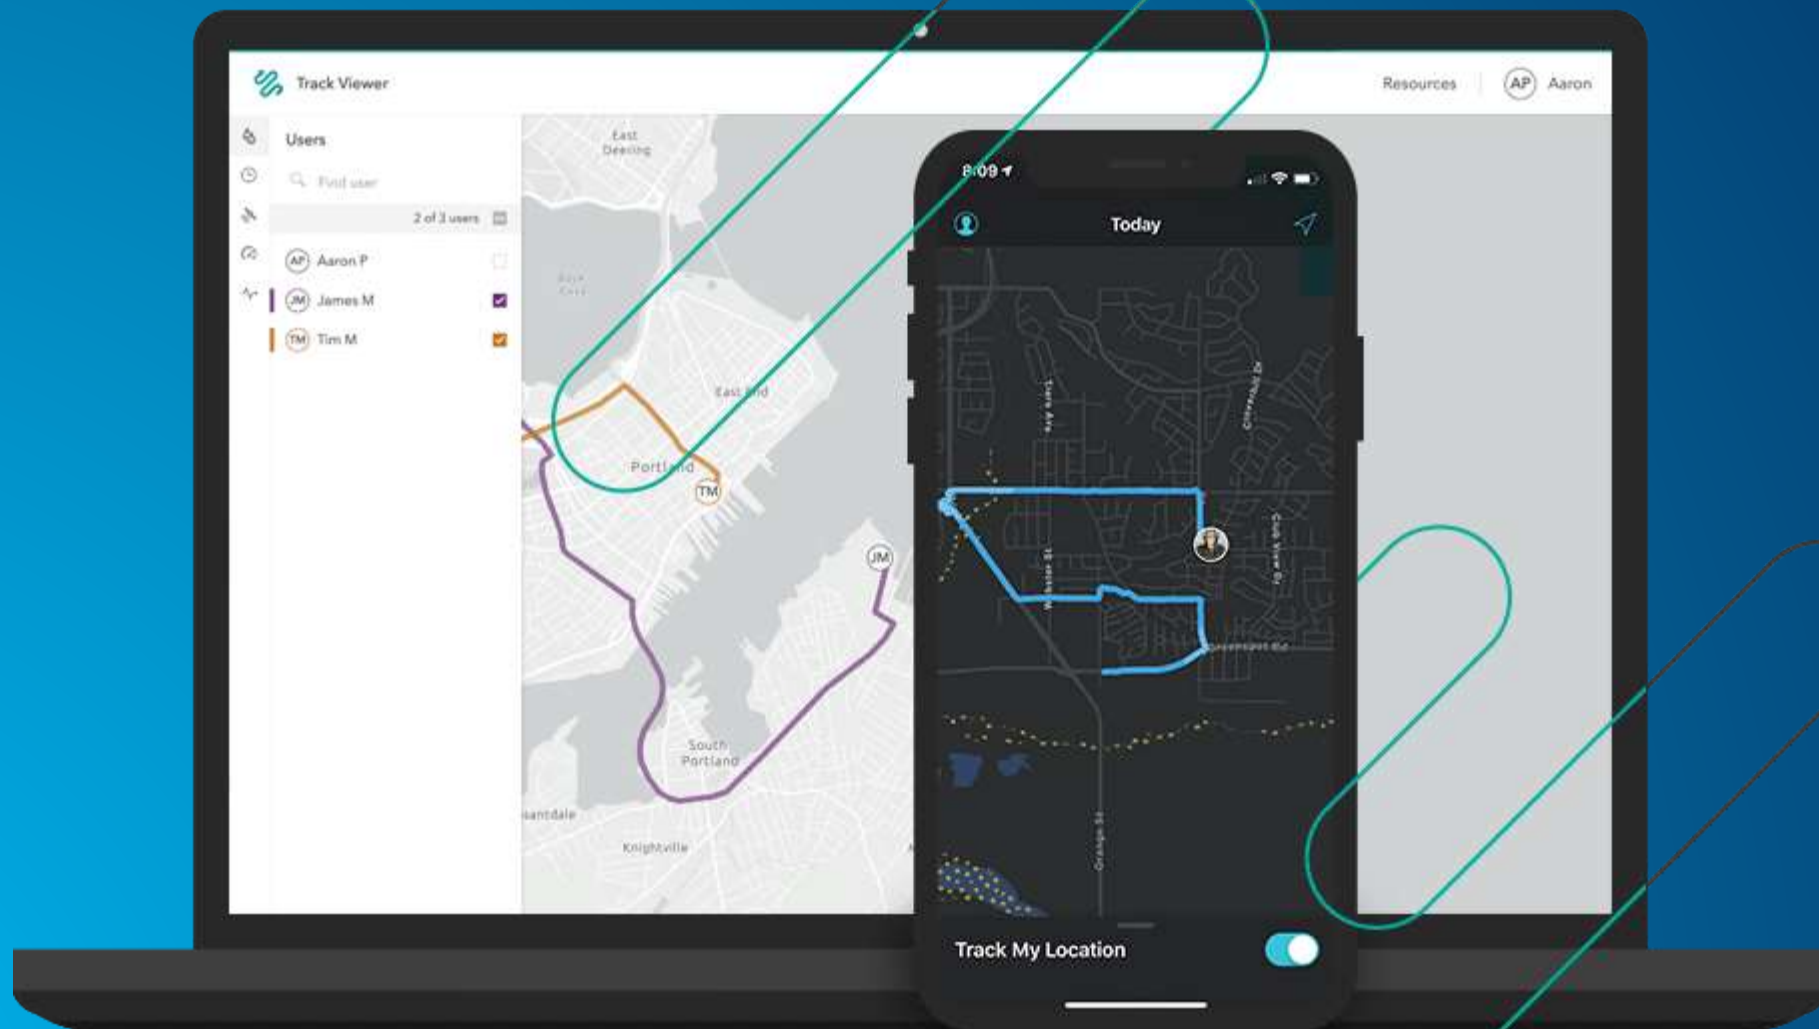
Track Viewer

Resources AP Aaron

Users

Find user

2 of 3 users

AP Aaron P

JM James M

TM Tim M

East Deering

East End

Portland

TM

JM

South Portland

Knightville

8:09

Today

Track My Location